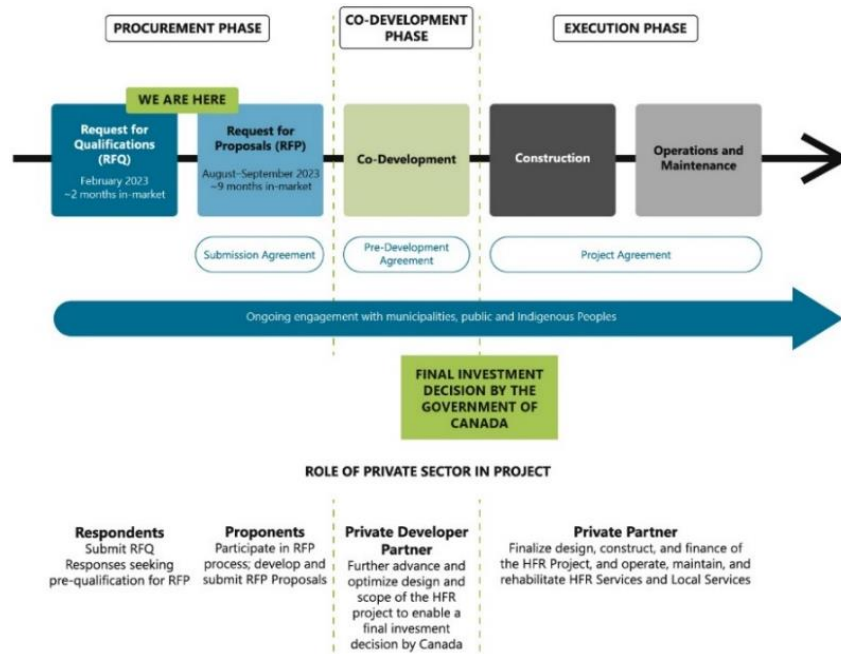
PROCUREMENT PHASE

CO-DEVELOPMENT PHASE

EXECUTION PHASE

WE ARE HERE

Request for Qualifications (RFQ)
February 2023
~2 months in-market

Request for Proposals (RFP)
August-September 2023
~9 months in-market

Co-Development

Construction

Operations and Maintenance

Submission Agreement

Pre-Development Agreement

Project Agreement

Ongoing engagement with municipalities, public and Indigenous Peoples

FINAL INVESTMENT DECISION BY THE GOVERNMENT OF CANADA

ROLE OF PRIVATE SECTOR IN PROJECT

Respondents
Submit RFQ Responses seeking pre-qualification for RFP

Proponents
Participate in RFP process; develop and submit RFP Proposals

Private Developer Partner
Further advance and optimize design and scope of the HFR project to enable a final invesment decision by Canada

Private Partner
Finalize design, construct, and finance of the HFR Project, and operate, maintain, and rehabilitate HFR Services and Local Services